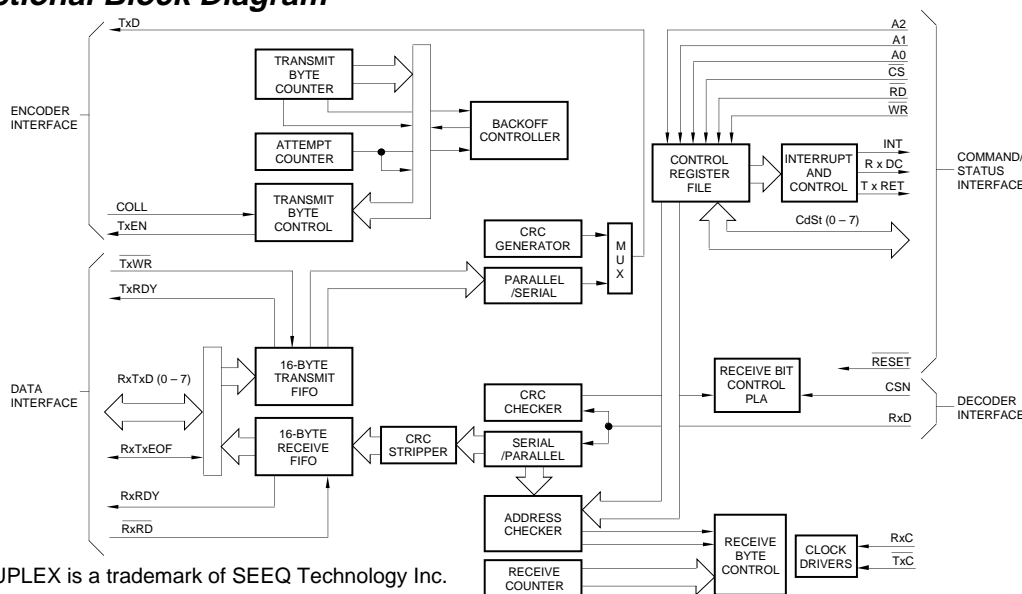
ctional Block Diagram

TxD

ENCODER INTERFACE

TRANSMIT BYTE COUNTER

BACKOFF CONTROLLER

ATTEMPT COUNTER

COLL

TxEN

TRANSMIT BYTE CONTROL

A2
A1
A0
$\overline{CS}$
$\overline{RD}$
$\overline{WR}$

CONTROL REGISTER FILE

INTERRUPT AND CONTROL

INT
R x DC
T x RET

COMMAND/ STATUS INTERFACE

CdSt (0 – 7)

CRC GENERATOR

M U X

PARALLEL /SERIAL

$\overline{TxWR}$

TxRDY

DATA INTERFACE

RxTxD (0 – 7)

16-BYTE TRANSMIT FIFO

16-BYTE RECEIVE FIFO

RxTxEOF

CRC STRIPPER

CRC CHECKER

SERIAL /PARALLEL

RECEIVE BIT CONTROL PLA

$\overline{RESET}$

CSN

RxD

DECODER INTERFACE

RxRDY

$\overline{RxRD}$

ADDRESS CHECKER

RECEIVE BYTE CONTROL

CLOCK DRIVERS

RxC

$\overline{TxC}$

RECEIVE COUNTER

UPLEX is a trademark of SEEQ Technology Inc.